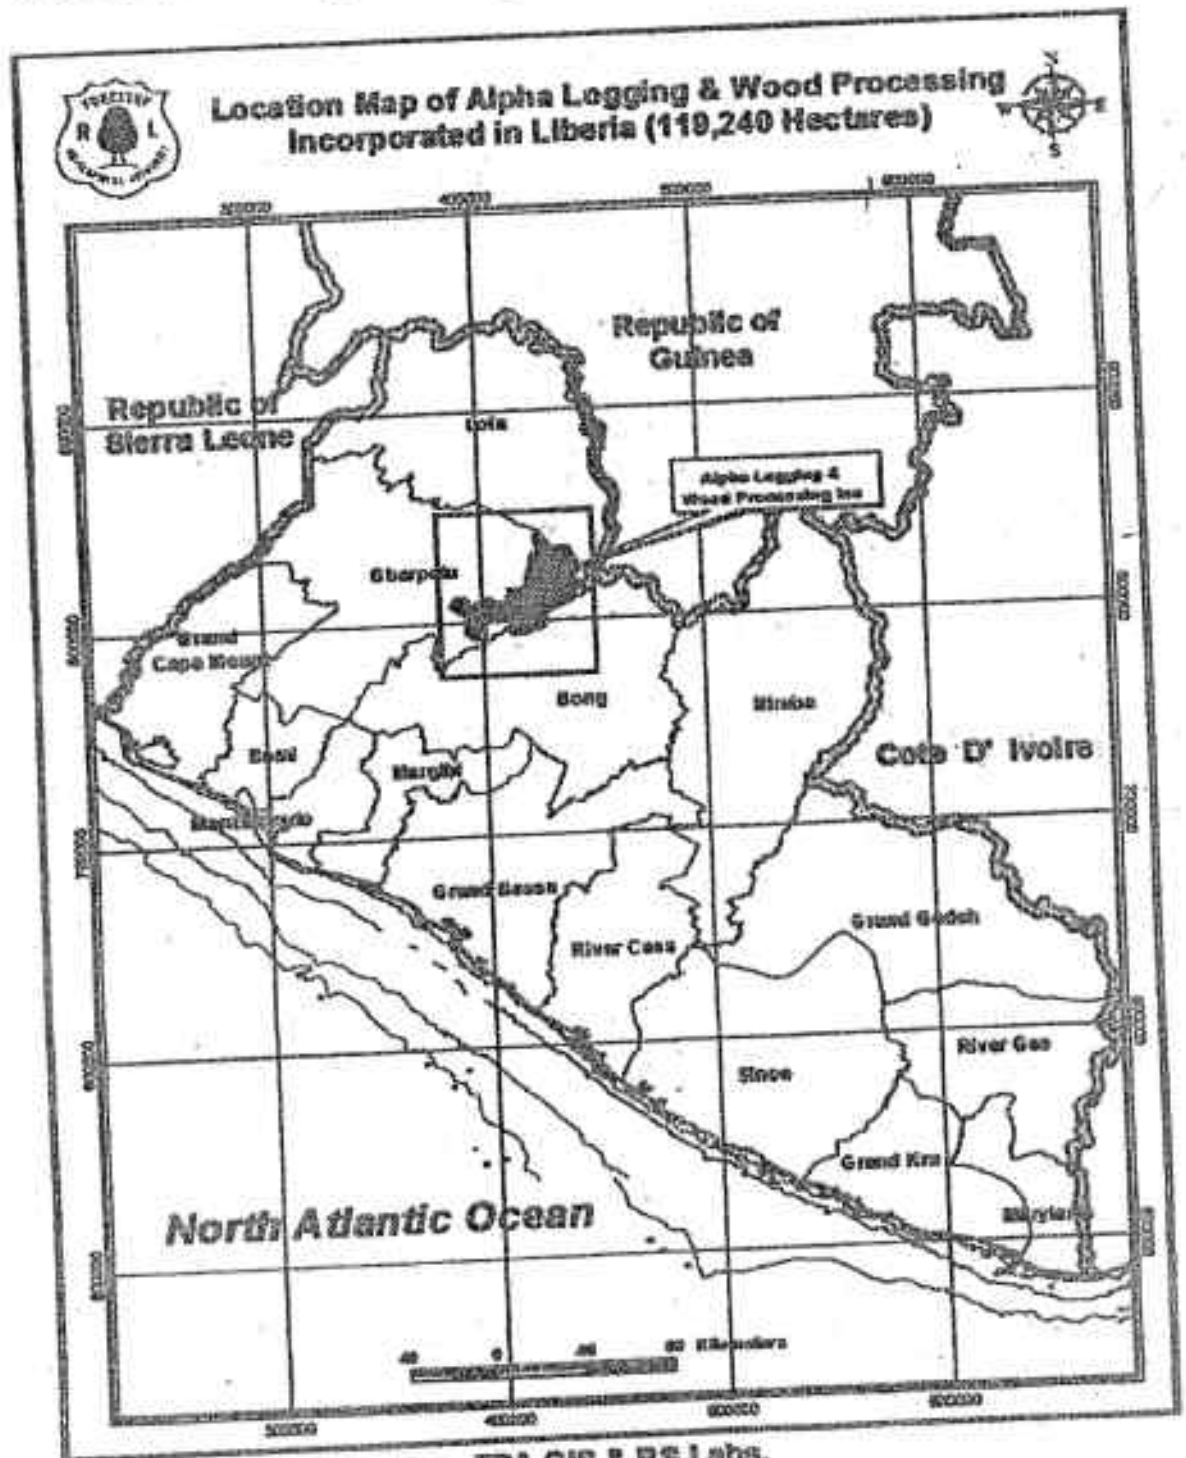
FORESTRY
R L
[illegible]

Location Map of Alpha Logging & Wood Processing Incorporated in Liberia (119,240 Hectares)

N
W E
S

300000 400000 500000 600000

Republic of Guinea

Republic of Sierra Leone

Lofa

Alpha Logging & Wood Processing Inc

Gbarpolu

Grand Cape Mount

Bong

Nimba

Bomi

Margibi

Cote D' Ivoire

Montserrado

Grand Bassa

River Cess

Grand Gedeh

River Gee

Sinoe

Grand Kru

Maryland

North Atlantic Ocean

40 0 40 80 Kilometers

300000 400000 500000 600000

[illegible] GIS & RS Labs.